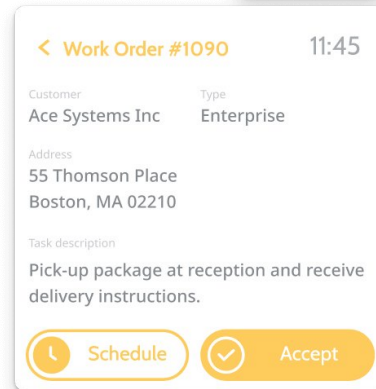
< Work Order #1090 11:45

Customer
Ace Systems Inc

Type
Enterprise

Address
55 Thomson Place
Boston, MA 02210

Task description
Pick-up package at reception and receive delivery instructions.

Schedule

Accept